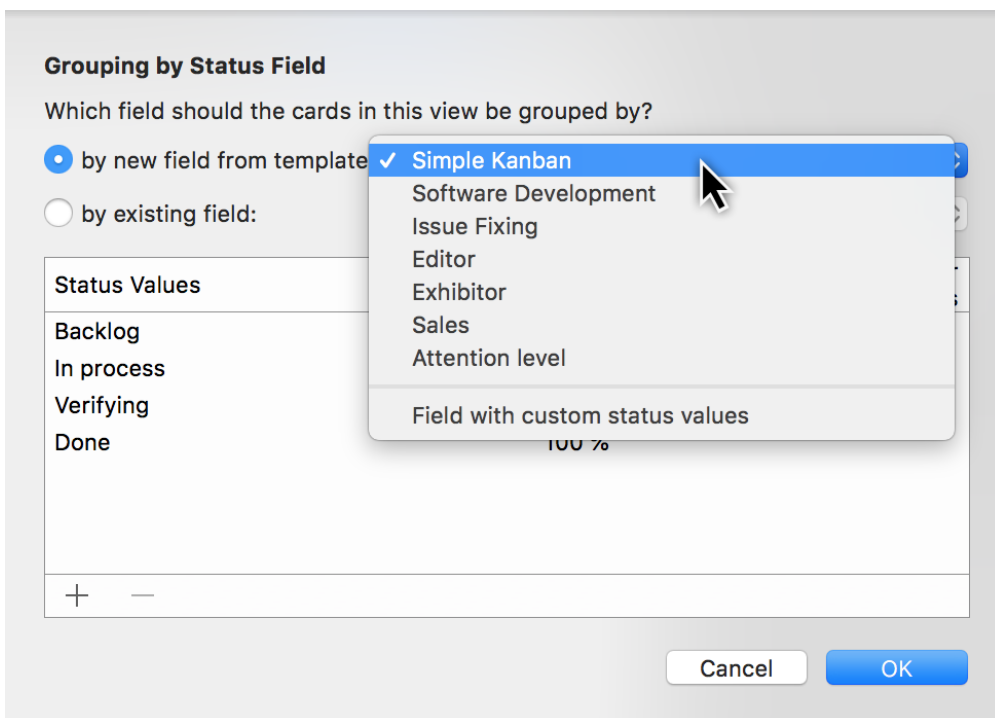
Grouping by Status Field

Which field should the cards in this view be grouped by?

by new field from template

by existing field:

✓ Simple Kanban
Software Development
Issue Fixing
Editor
Exhibitor
Sales
Attention level

Field with custom status values

| Status Values | |
|---|---|
| Backlog | |
| In process | |
| Verifying | |
| Done | 100 % |

+ —

Cancel OK